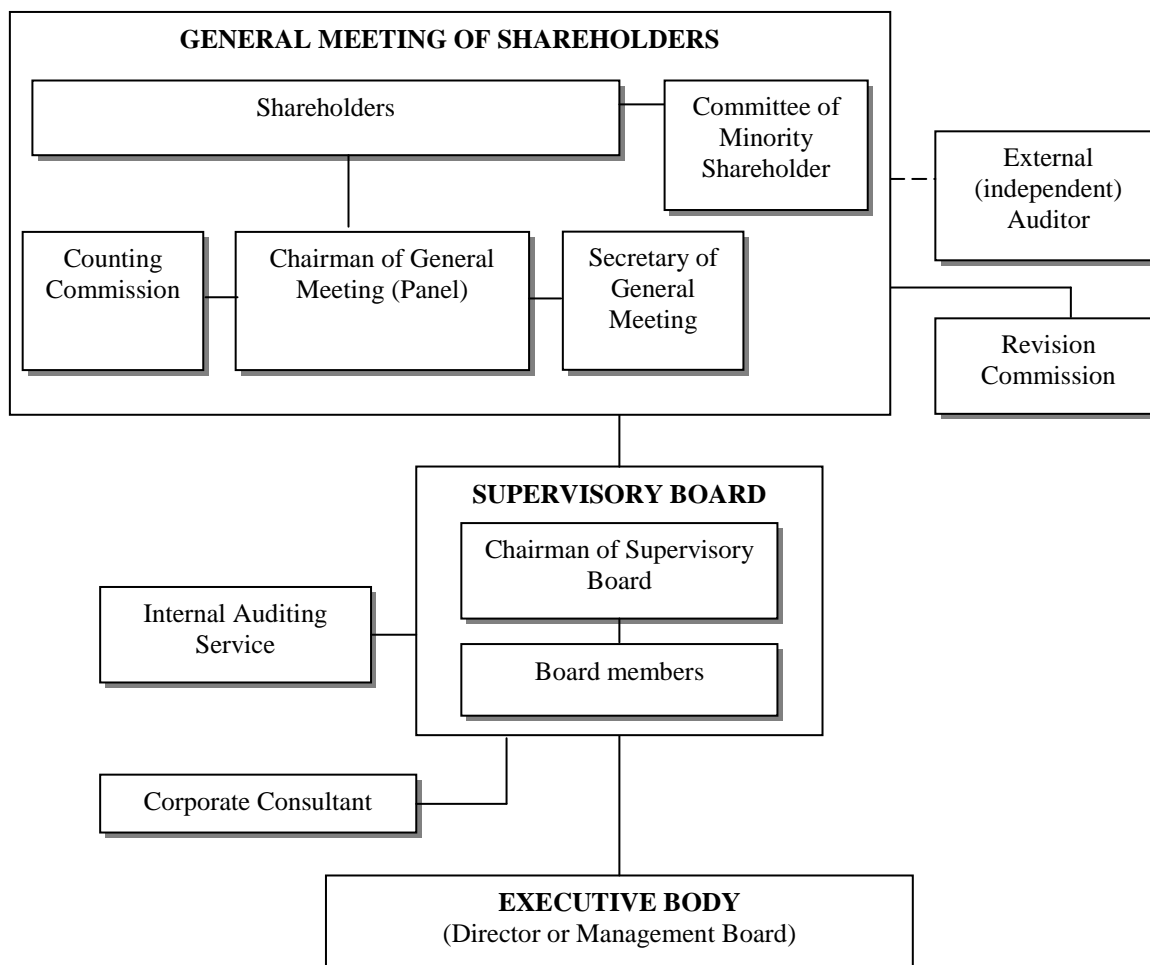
GENERAL MEETING OF SHAREHOLDERS

Shareholders

Committee of Minority Shareholder

External (independent) Auditor

Counting Commission

Chairman of General Meeting (Panel)

Secretary of General Meeting

Revision Commission

SUPERVISORY BOARD

Chairman of Supervisory Board

Board members

Internal Auditing Service

Corporate Consultant

EXECUTIVE BODY
(Director or Management Board)